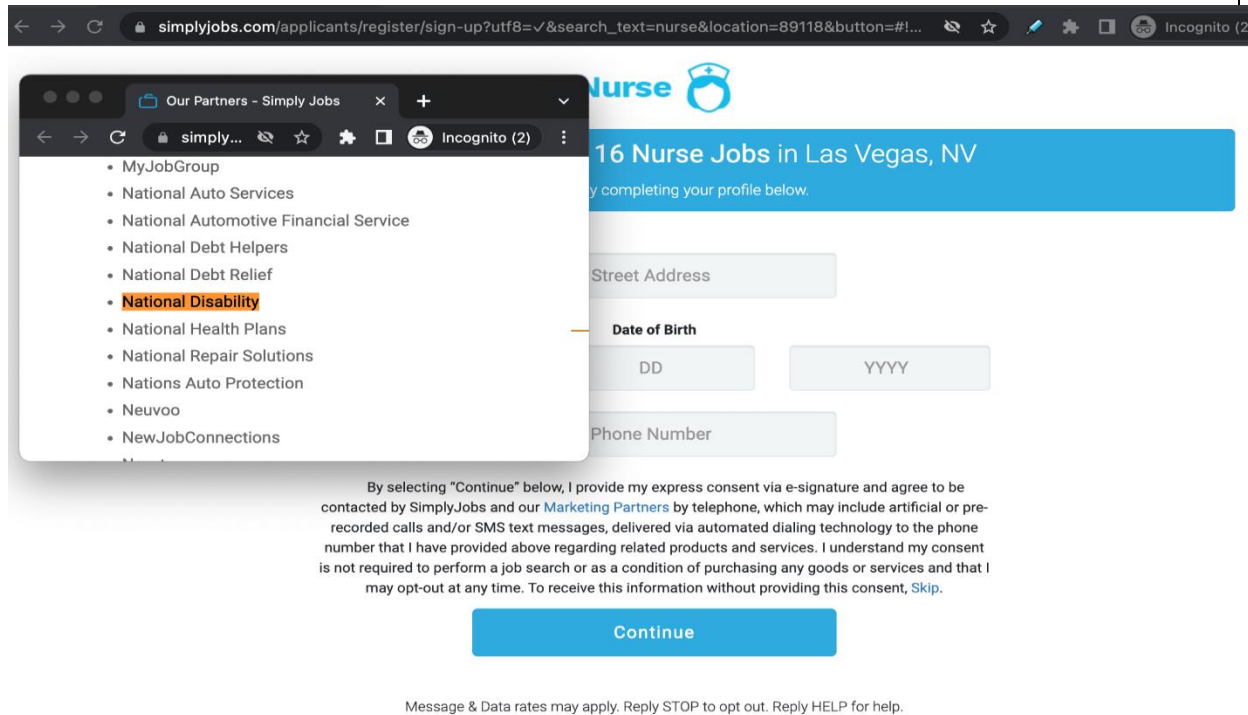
simplyjobs.com/applicants/register/sign-up?utf8=✓&search_text=nurse&location=89118&button=#!... Incognito (2

Our Partners - Simply Jobs ×

simply... Incognito (2)

- MyJobGroup
- National Auto Services
- National Automotive Financial Service
- National Debt Helpers
- National Debt Relief
- National Disability
- National Health Plans
- National Repair Solutions
- Nations Auto Protection
- Neuvoo
- NewJobConnections

Nurse

16 Nurse Jobs in Las Vegas, NV

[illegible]y completing your profile below.

Street Address

Date of Birth

DD

YYYY

Phone Number

By selecting "Continue" below, I provide my express consent via e-signature and agree to be contacted by SimplyJobs and our Marketing Partners by telephone, which may include artificial or pre-recorded calls and/or SMS text messages, delivered via automated dialing technology to the phone number that I have provided above regarding related products and services. I understand my consent is not required to perform a job search or as a condition of purchasing any goods or services and that I may opt-out at any time. To receive this information without providing this consent, Skip.

Continue

Message & Data rates may apply. Reply STOP to opt out. Reply HELP for help.